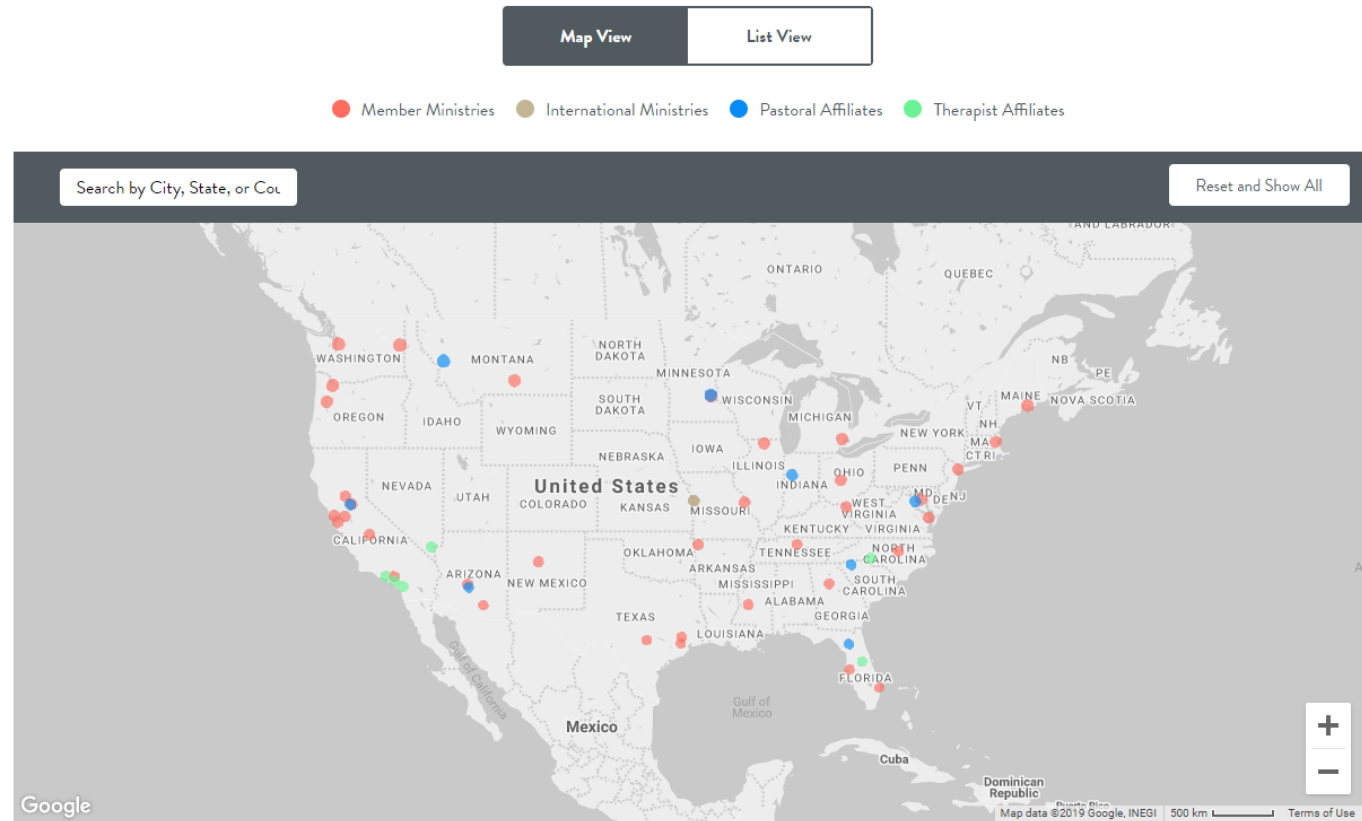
Map View | List View

Member Ministries International Ministries Pastoral Affiliates Therapist Affiliates

Search by City, State, or Cou

Reset and Show All

AND LABRADOR
ONTARIO
QUEBEC
NB
PE
NOVA SCOTIA
MAINE
VT
NH
MA
CT RI
NEW YORK
WASHINGTON
MONTANA
NORTH DAKOTA
MINNESOTA
WISCONSIN
MICHIGAN
OREGON
IDAHO
SOUTH DAKOTA
WYOMING
IOWA
NEBRASKA
ILLINOIS
INDIANA
OHIO
PENN
NJ
MD
DE
NEVADA
UTAH
United States
COLORADO
KANSAS
MISSOURI
WEST VIRGINIA
VIRGINIA
KENTUCKY
CALIFORNIA
OKLAHOMA
TENNESSEE
NORTH CAROLINA
ARKANSAS
SOUTH CAROLINA
ARIZONA
NEW MEXICO
MISSISSIPPI
ALABAMA
GEORGIA
TEXAS
LOUISIANA
FLORIDA
Gulf of California
Gulf of Mexico
Mexico
Cuba
Dominican Republic
Puerto Rico

+
−

Google
Map data ©2019 Google, INEGI 500 km Terms of Use